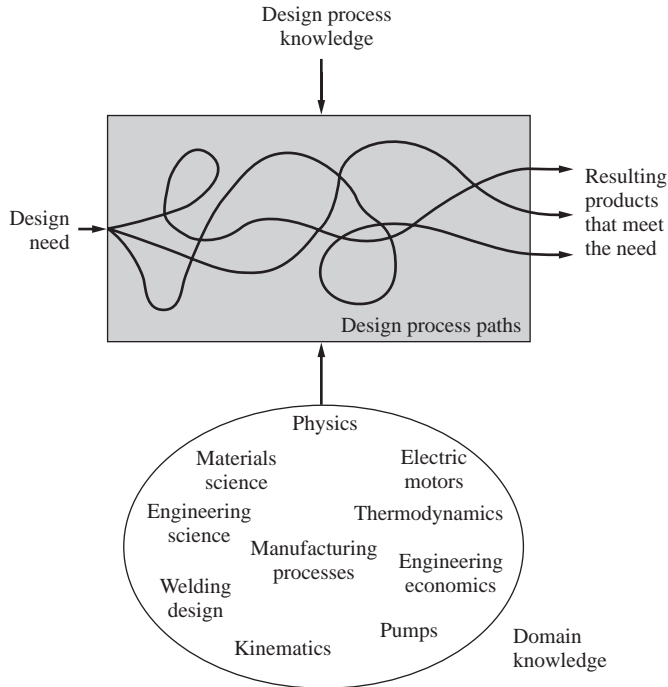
Design process knowledge

Design need

Resulting products that meet the need

Design process paths

Physics

Materials science

Electric motors

Engineering science

Thermodynamics

Manufacturing processes

Engineering economics

Welding design

Pumps

Kinematics

Domain knowledge